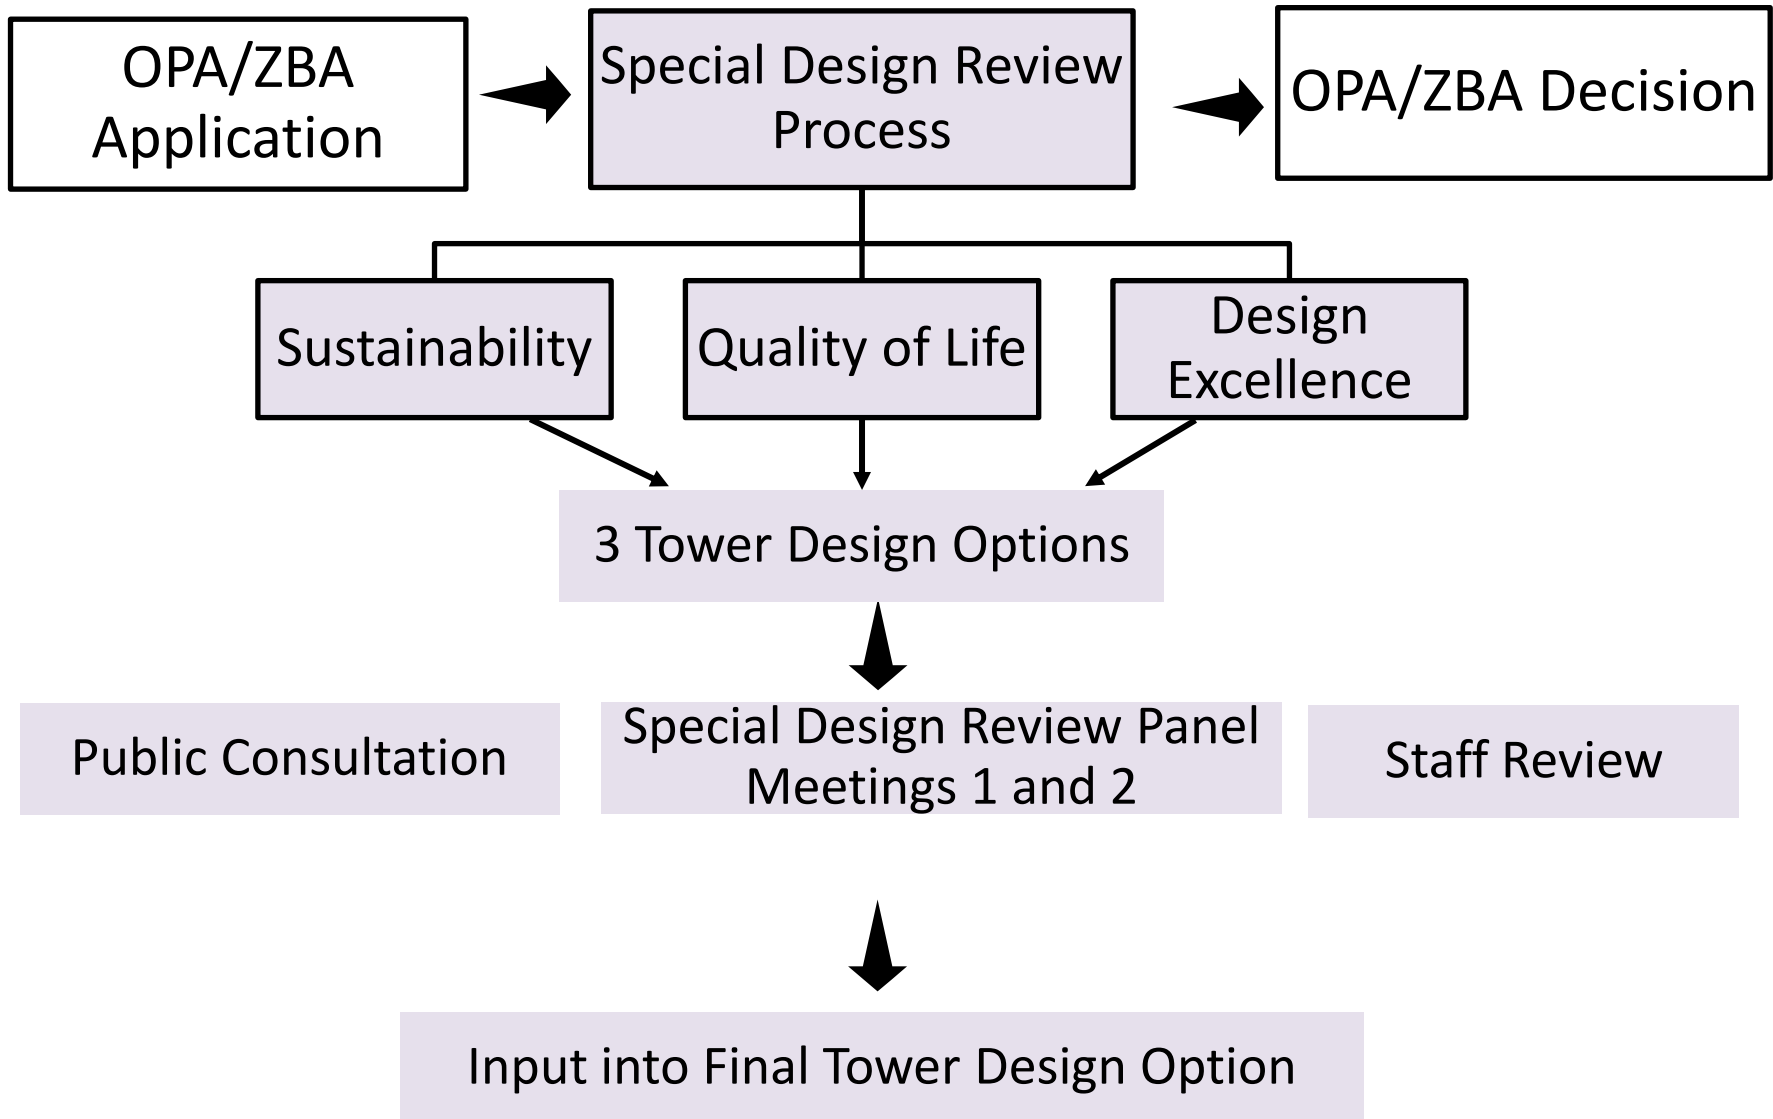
OPA/ZBA Application

Special Design Review Process

OPA/ZBA Decision

Sustainability

Quality of Life

Design Excellence

3 Tower Design Options

Public Consultation

Special Design Review Panel Meetings 1 and 2

Staff Review

Input into Final Tower Design Option